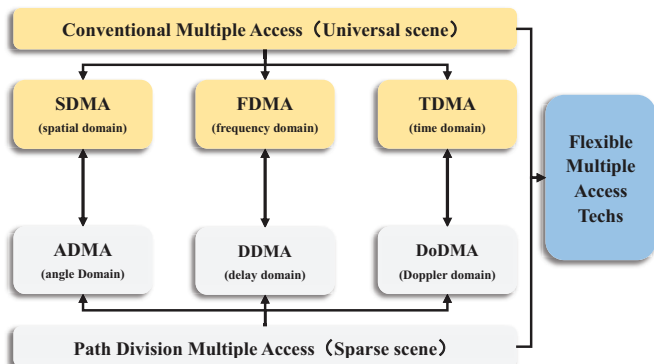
Conventional Multiple Access（Universal scene）

SDMA
(spatial domain)

FDMA
(frequency domain)

TDMA
(time domain)

Flexible Multiple Access Techs

ADMA
(angle Domain)

DDMA
(delay domain)

DoDMA
(Doppler domain)

Path Division Multiple Access（Sparse scene）